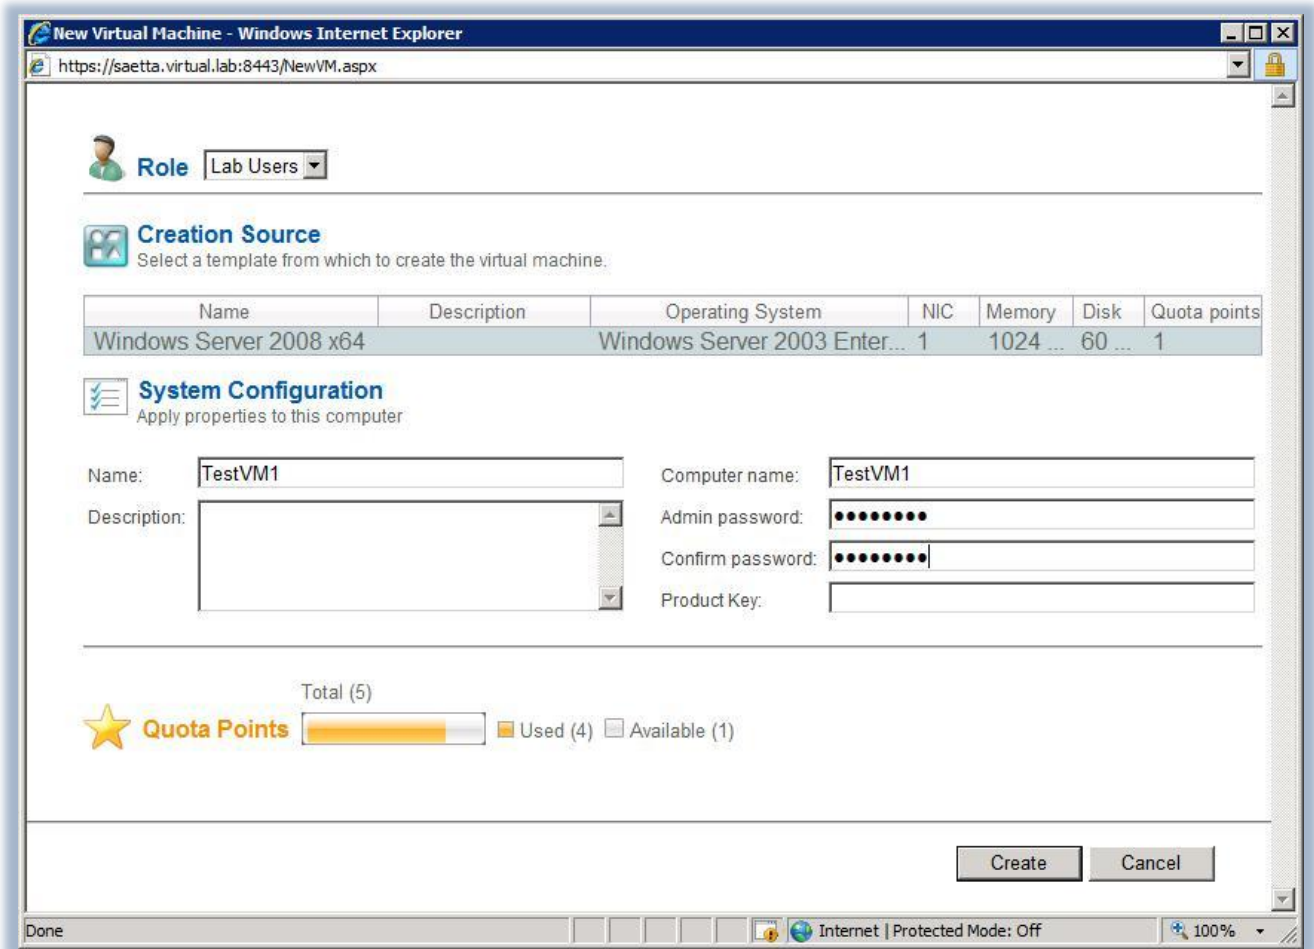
New Virtual Machine - Windows Internet Explorer

https://saetta.virtual.lab:8443/NewVM.aspx

Role Lab Users

Creation Source
Select a template from which to create the virtual machine.

| Name | Description | Operating System | NIC | Memory | Disk | Quota points |
|---|---|---|---|---|---|---|
| Windows Server 2008 x64 | | Windows Server 2003 Enter... | 1 | 1024 ... | 60 ... | 1 |

System Configuration
Apply properties to this computer

Name: TestVM1

Description:

Computer name: TestVM1

Admin password: ••••••••

Confirm password: ••••••••

Product Key:

Total (5)

Quota Points

Used (4) Available (1)

Create Cancel

Done

Internet | Protected Mode: Off

100%